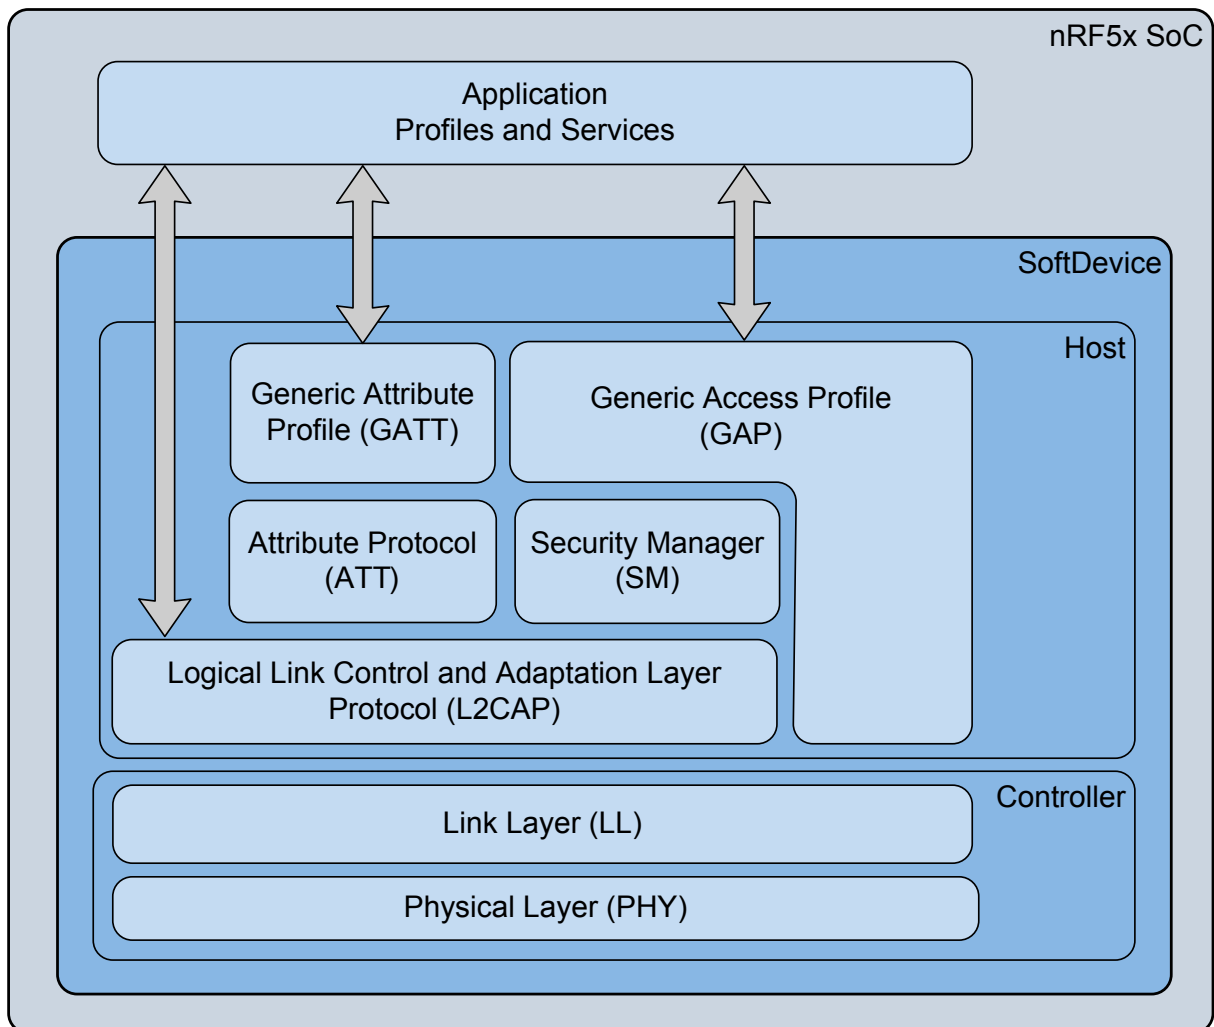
nRF5x SoC

Application
Profiles and Services

SoftDevice

Host

Generic Attribute Profile (GATT)

Generic Access Profile (GAP)

Attribute Protocol (ATT)

Security Manager (SM)

Logical Link Control and Adaptation Layer Protocol (L2CAP)

Controller

Link Layer (LL)

Physical Layer (PHY)